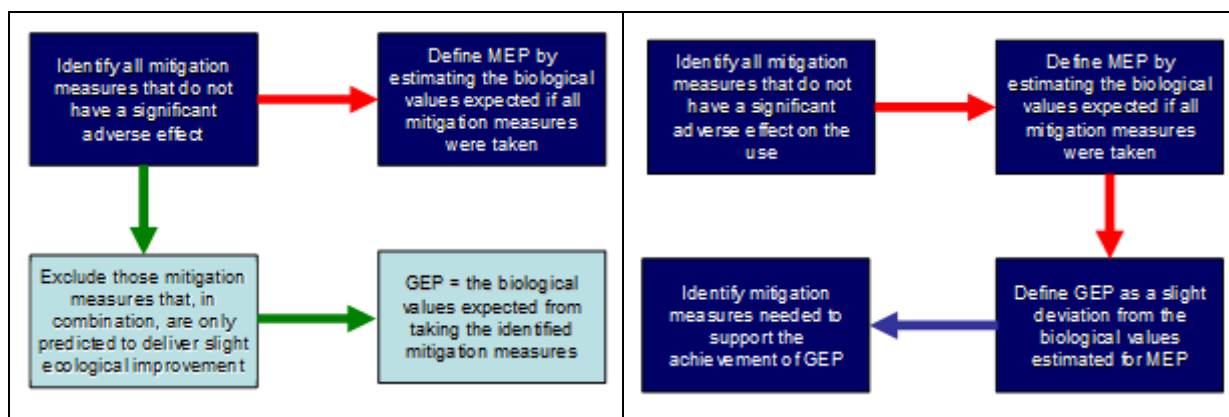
Identify all mitigation measures that do not have a significant adverse effect

Define MEP by estimating the biological values expected if all mitigation measures were taken

Exclude those mitigation measures that, in combination, are only predicted to deliver slight ecological improvement

GEP = the biological values expected from taking the identified mitigation measures

Identify all mitigation measures that do not have a significant adverse effect on the use

Define MEP by estimating the biological values expected if all mitigation measures were taken

Define GEP as a slight deviation from the biological values estimated for MEP

Identify mitigation measures needed to support the achievement of GEP